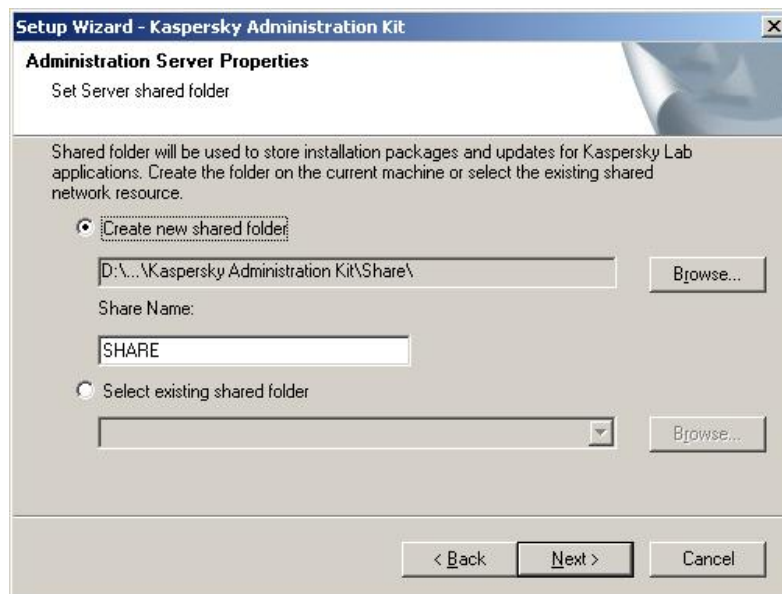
Setup Wizard - Kaspersky Administration Kit

×

Administration Server Properties

Set Server shared folder

Shared folder will be used to store installation packages and updates for Kaspersky Lab applications. Create the folder on the current machine or select the existing shared network resource.

Create new shared folder

D:\...\Kaspersky Administration Kit\Share\

Browse...

Share Name:

SHARE

Select existing shared folder

Browse...

< Back

Next >

Cancel